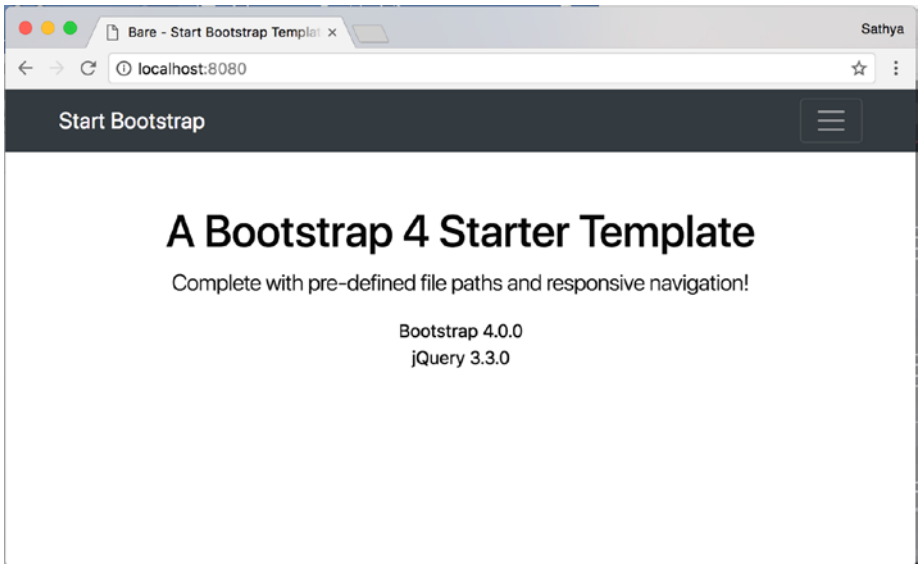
Bare - Start Bootstrap Templat ×

Sathya

localhost:8080

Start Bootstrap

A Bootstrap 4 Starter Template

Complete with pre-defined file paths and responsive navigation!

Bootstrap 4.0.0
jQuery 3.3.0